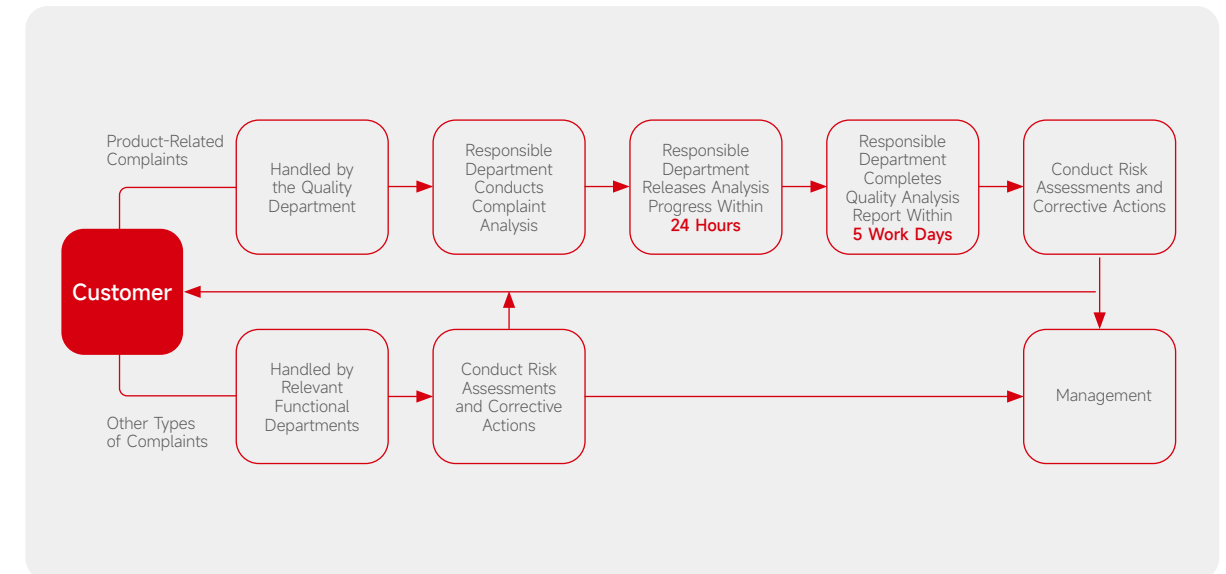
Product-Related Complaints

Handled by the Quality Department

Responsible Department Conducts Complaint Analysis

Responsible Department Releases Analysis Progress Within 24 Hours

Responsible Department Completes Quality Analysis Report Within 5 Work Days

Conduct Risk Assessments and Corrective Actions

Customer

Handled by Relevant Functional Departments

Conduct Risk Assessments and Corrective Actions

Management

Other Types of Complaints